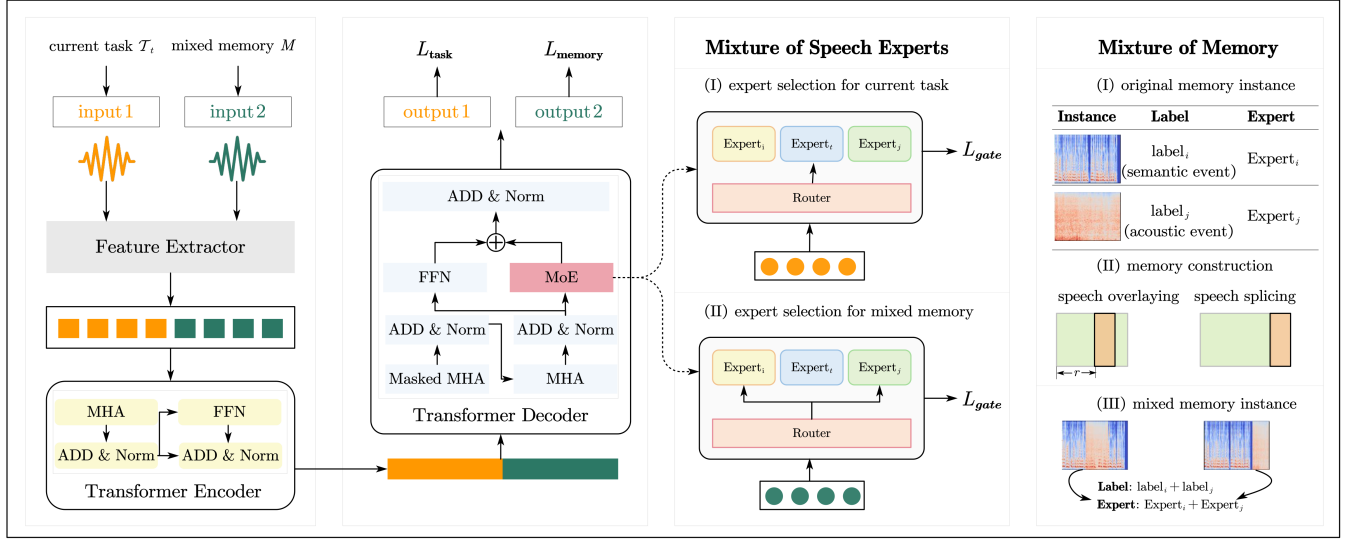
current task $\mathcal{T}_t$

mixed memory $M$

input 1

input 2

Feature Extractor

MHA

FFN

ADD & Norm

ADD & Norm

Transformer Encoder

$L_{\textbf{task}}$

$L_{\textbf{memory}}$

output 1

output 2

ADD & Norm

FFN

MoE

ADD & Norm

ADD & Norm

Masked MHA

MHA

Transformer Decoder

Mixture of Speech Experts

(I) expert selection for current task

Expert$_i$

Expert$_t$

Expert$_j$

Router

$L_{gate}$

(II) expert selection for mixed memory

Expert$_i$

Expert$_t$

Expert$_j$

Router

$L_{gate}$

Mixture of Memory

(I) original memory instance

| Instance | Label | Expert |
|---|---|---|
| | label$_i$ (semantic event) | Expert$_i$ |
| | label$_j$ (acoustic event) | Expert$_j$ |

(II) memory construction

speech overlaying

speech splicing

$r$

(III) mixed memory instance

Label: label$_i$ + label$_j$

Expert: Expert$_i$ + Expert$_j$